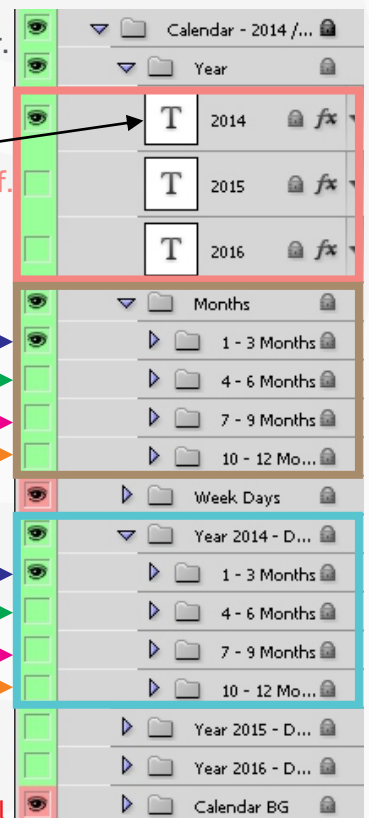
Calendar - 2014 /...
Year
T 2014 fx
T 2015 fx
T 2016 fx
Months
1 - 3 Months
4 - 6 Months
7 - 9 Months
10 - 12 Mo...
Week Days
Year 2014 - D...
1 - 3 Months
4 - 6 Months
7 - 9 Months
10 - 12 Mo...
Year 2015 - D...
Year 2016 - D...
Calendar BG